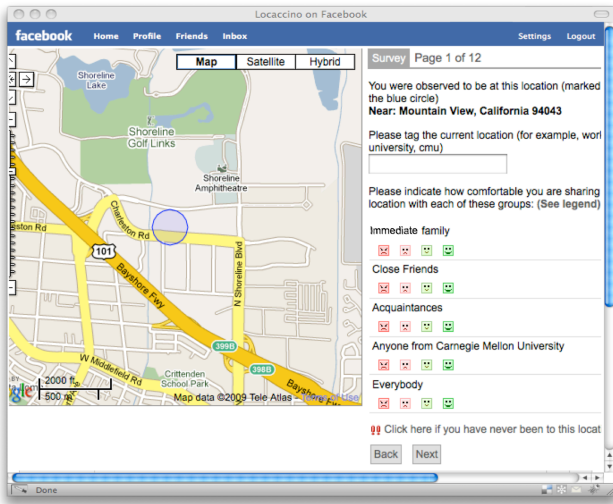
Locaccino on Facebook

facebook Home Profile Friends Inbox Settings Logout

Map Satellite Hybrid

Shoreline Lake

Shoreline Golf Links

Shoreline Amphitheatre

Charleston Rd

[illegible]ston Rd

101

Bayshore Fwy

N Shoreline Blvd

399B

398B

W Middlefield Rd

Crittenden School Park

Bayshore

2000 ft

500 m

Map data ©2009 Tele Atlas - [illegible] Use

Survey Page 1 of 12

You were observed to be at this location (marked the blue circle)
Near: Mountain View, California 94043

Please tag the current location (for example, worl university, cmu)

Please indicate how comfortable you are sharing location with each of these groups: (See legend)

Immediate family

Close Friends

Acquaintances

Anyone from Carnegie Mellon University

Everybody

Click here if you have never been to this locat

Back Next

Done